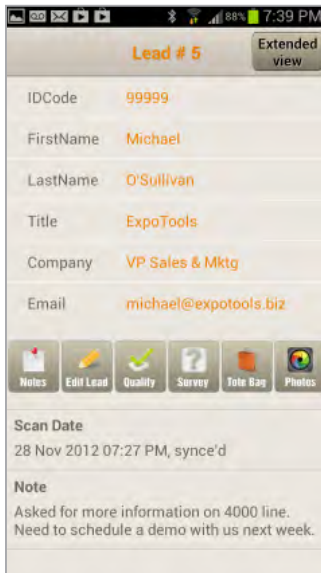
88% 7:39 PM

Lead # 5

Extended view

| IDCode | 99999 |
|---|---|
| FirstName | Michael |
| LastName | O'Sullivan |
| Title | ExpoTools |
| Company | VP Sales & Mktg |
| Email | michael@expotools.biz |

Notes Edit Lead Quality Survey Tote Bag Photos

Scan Date
28 Nov 2012 07:27 PM, synce'd

Note
Asked for more information on 4000 line. Need to schedule a demo with us next week.